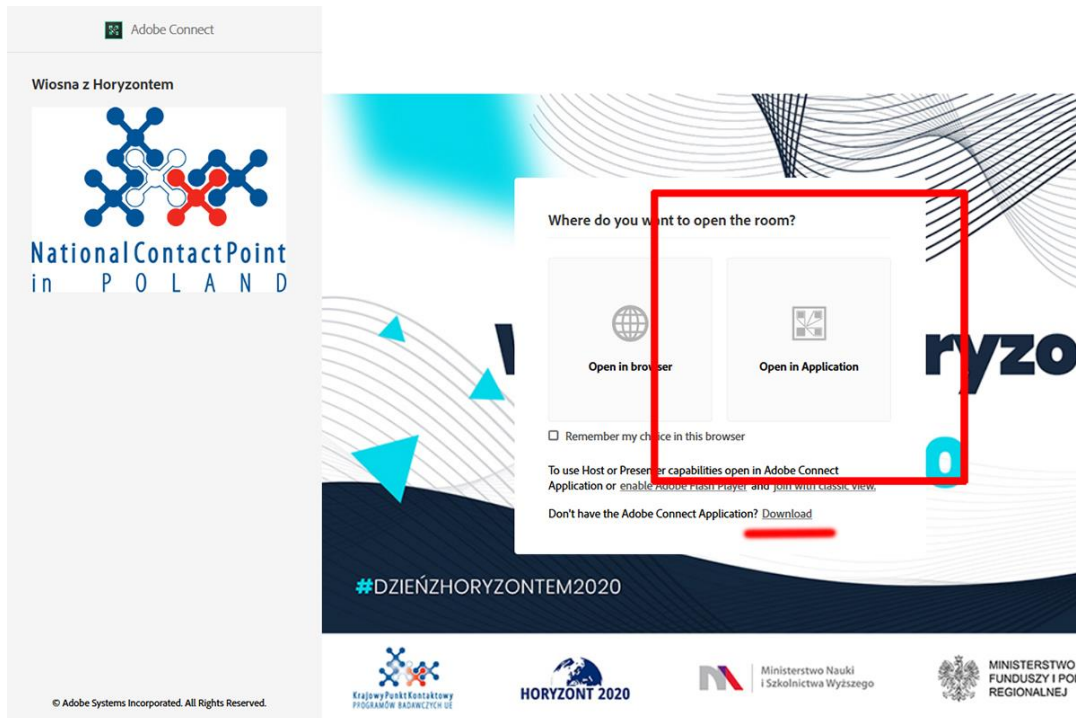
Adobe Connect

Wiosna z Horyzontem

National Contact Point in POLAND

Where do you want to open the room?

Open in browser

Open in Application

Remember my choice in this browser

To use Host or Presenter capabilities open in Adobe Connect Application or enable Adobe Flash Player and join with classic view.

Don't have the Adobe Connect Application? Download

W ryzo

#DZIEŃZHORYZONTEM2020

© Adobe Systems Incorporated. All Rights Reserved.

Krajowy Punkt Kontaktowy PROGRAMÓW BADAWCZYCH UE

HORYZONT 2020

Ministerstwo Nauki i Szkolnictwa Wyższego

MINISTERSTWO FUNDUSZY I PO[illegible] REGIONALNEJ